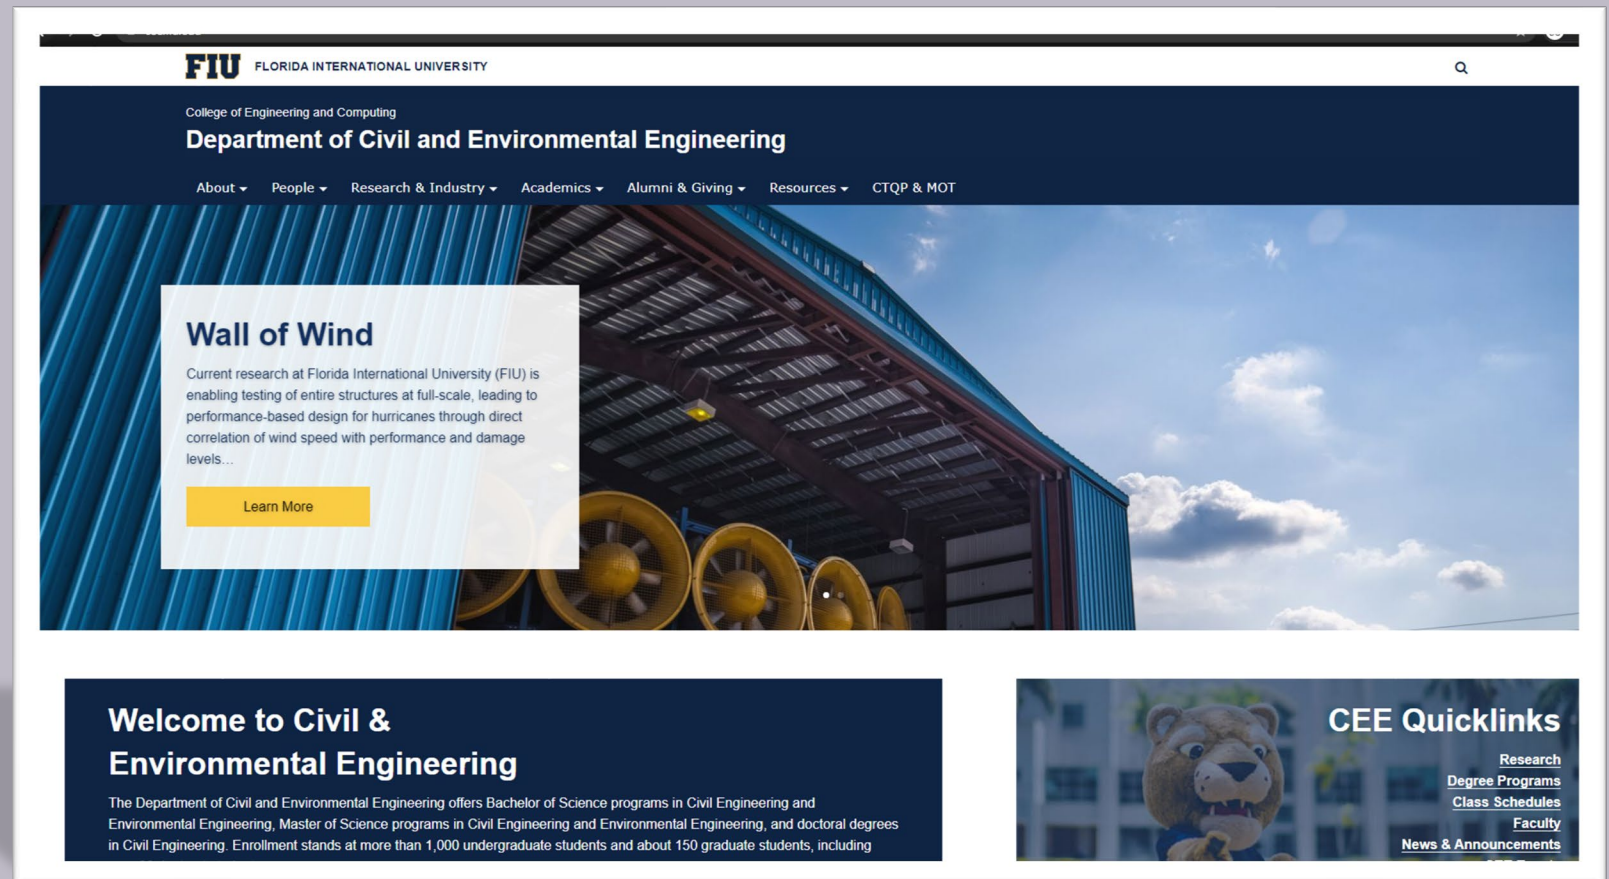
FIU FLORIDA INTERNATIONAL UNIVERSITY

College of Engineering and Computing

Department of Civil and Environmental Engineering

About People Research & Industry Academics Alumni & Giving Resources CTQP & MOT

Wall of Wind

Current research at Florida International University (FIU) is enabling testing of entire structures at full-scale, leading to performance-based design for hurricanes through direct correlation of wind speed with performance and damage levels...

Learn More

Welcome to Civil & Environmental Engineering

The Department of Civil and Environmental Engineering offers Bachelor of Science programs in Civil Engineering and Environmental Engineering, Master of Science programs in Civil Engineering and Environmental Engineering, and doctoral degrees in Civil Engineering. Enrollment stands at more than 1,000 undergraduate students and about 150 graduate students, including

CEE Quicklinks

Research
Degree Programs
Class Schedules
Faculty
News & Announcements